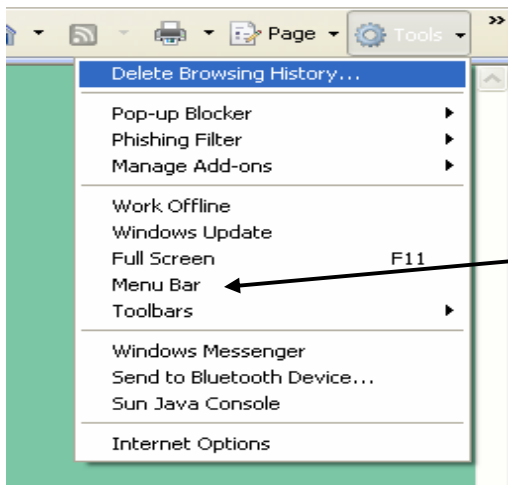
Page Tools »

Delete Browsing History...

Pop-up Blocker
Phishing Filter
Manage Add-ons

Work Offline
Windows Update
Full Screen F11
Menu Bar
Toolbars

Windows Messenger
Send to Bluetooth Device...
Sun Java Console

Internet Options